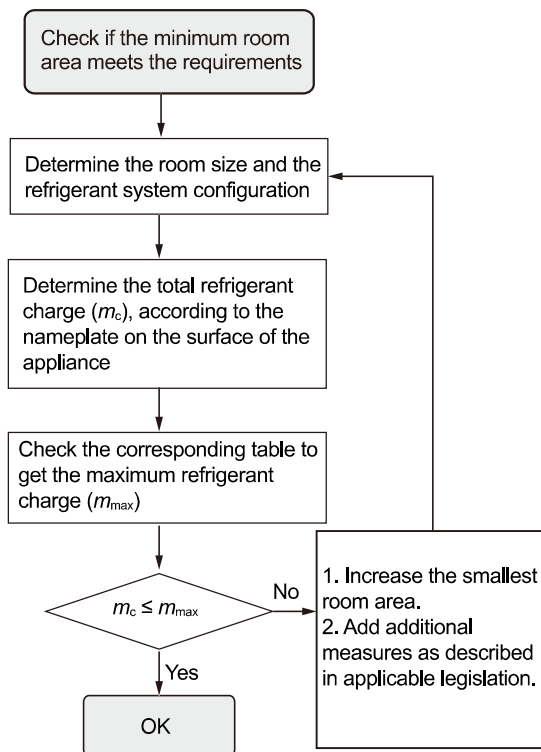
Check if the minimum room area meets the requirements

Determine the room size and the refrigerant system configuration

Determine the total refrigerant charge ($m_c$), according to the nameplate on the surface of the appliance

Check the corresponding table to get the maximum refrigerant charge ($m_{max}$)

$m_c \leq m_{max}$

No

1. Increase the smallest room area.
2. Add additional measures as described in applicable legislation.

Yes

OK